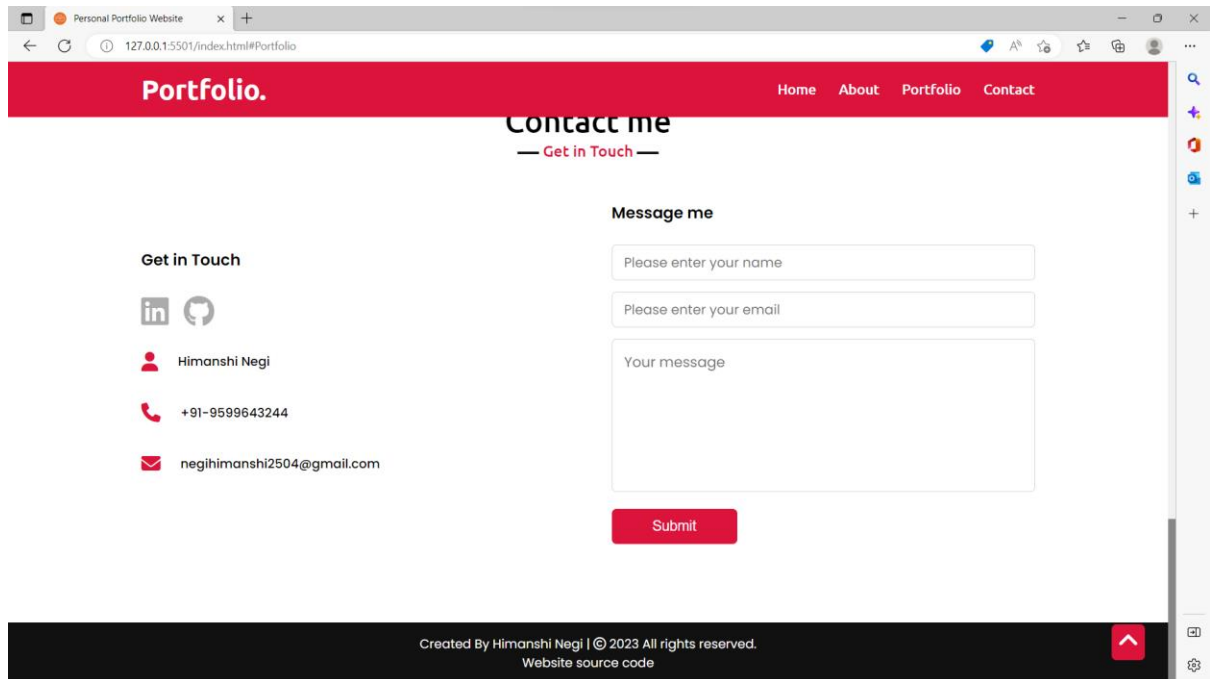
Personal Portfolio Website

127.0.0.1:5501/index.html#Portfolio

Portfolio.

Home About Portfolio Contact

Contact me

— Get in Touch —

Message me

Get in Touch

Himanshi Negi

+91-9599643244

negihimanshi2504@gmail.com

Please enter your name

Please enter your email

Your message

Submit

Created By Himanshi Negi | © 2023 All rights reserved.
Website source code